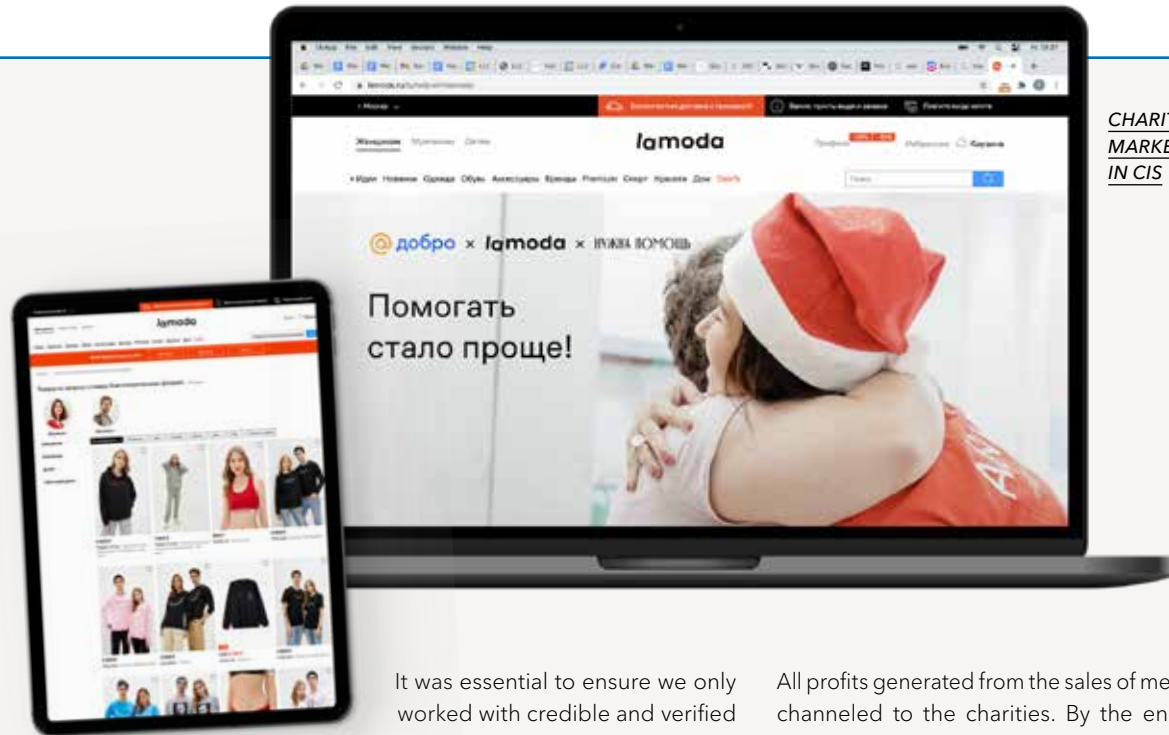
CHARIT
MARKE
IN CIS

Женщинам Мужчинам Детям

lamoda

@добро × lamoda × НУЖНА ПОМОЩЬ

Помогать стало проще!

lamoda

It was essential to ensure we only worked with credible and verified

All profits generated from the sales of me channeled to the charities. By the en